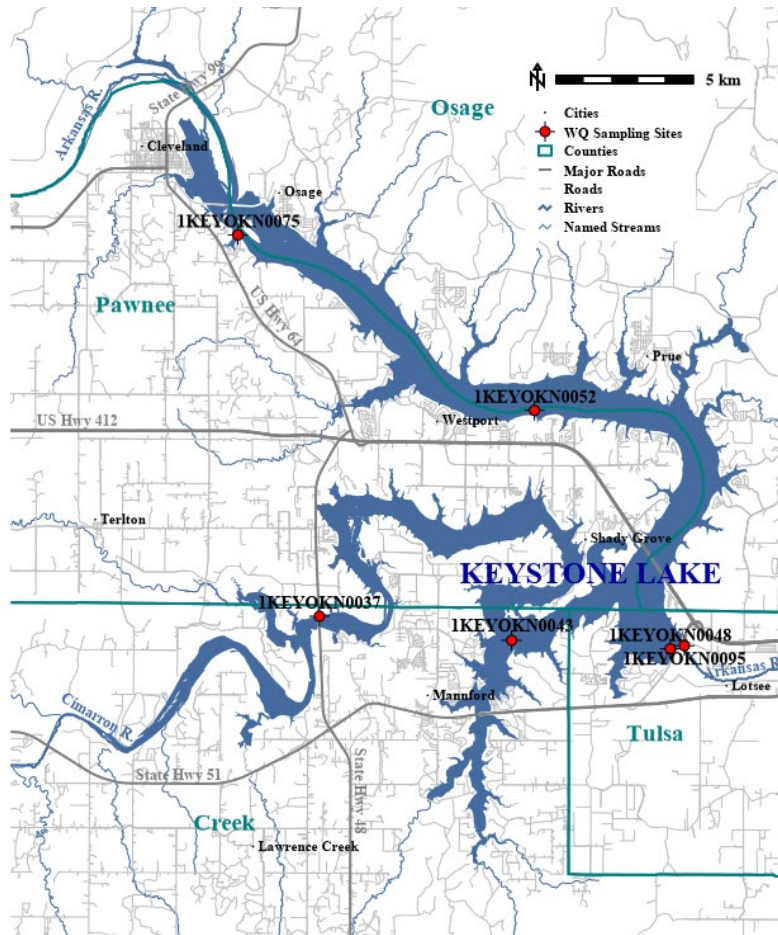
N
5 km
Cities
WQ Sampling Sites
Counties
Major Roads
Roads
Rivers
Named Streams

Osage
State Hwy 99
Arkansas R.
Cleveland
Osage
1KEYOKN0075
Pawnee
US Hwy 64
Prue
1KEYOKN0052
US Hwy 412
Westport
Terlton
Shady Grove
KEYSTONE LAKE
1KEYOKN0037
1KEYOKN0043
1KEYOKN0048
1KEYOKN0095
Arkansas R.
Lotsee
Mannford
Cimarron R.
Tulsa
State Hwy 51
State Hwy 48
Creek
Lawrence Creek